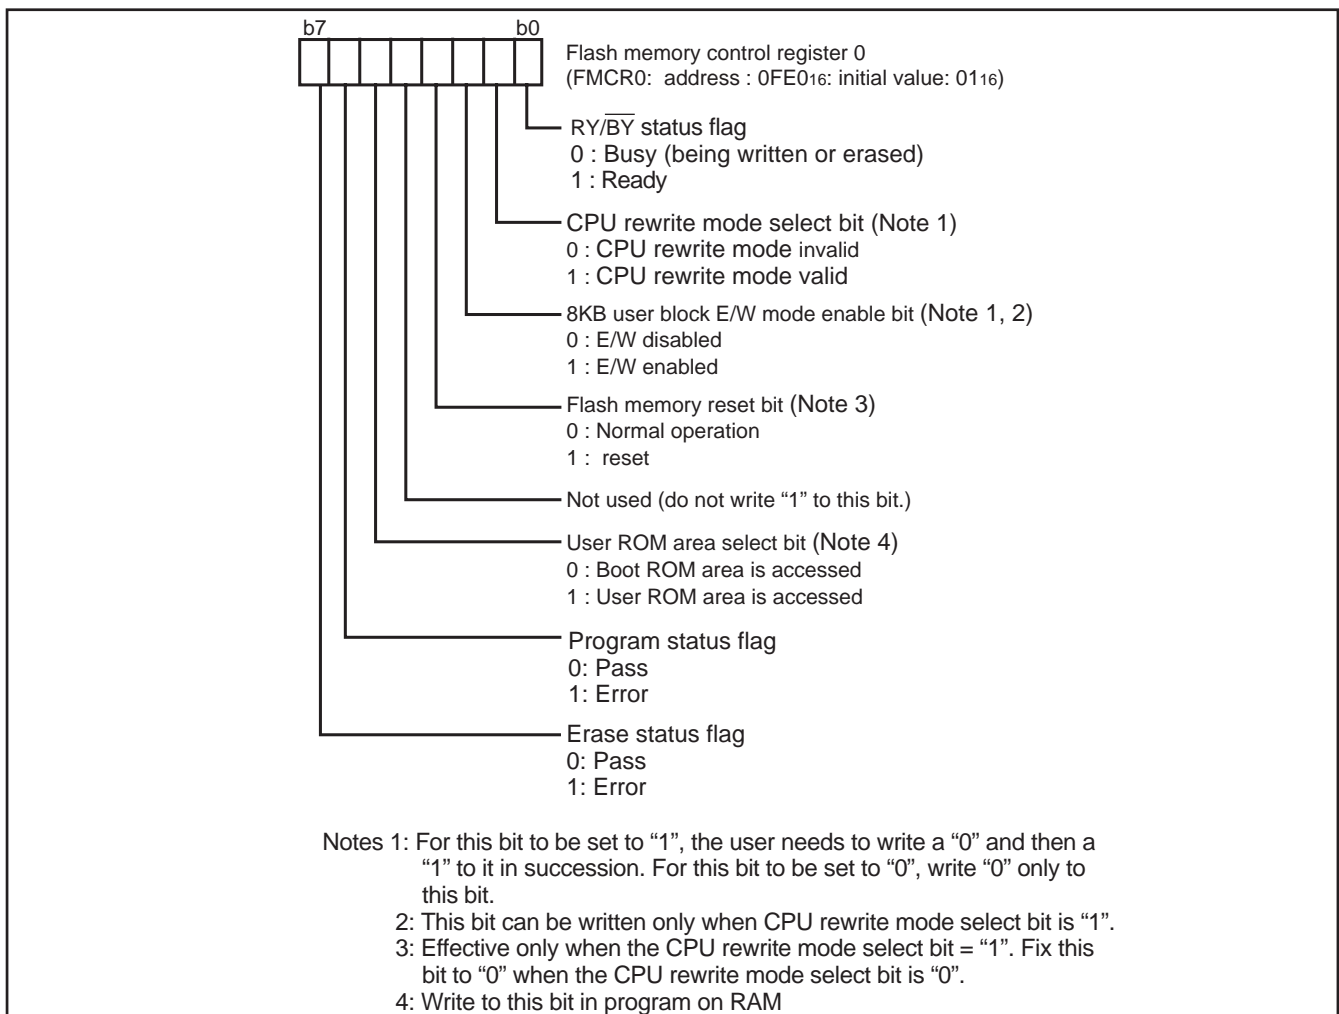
b7 b0

Flash memory control register 0
(FMCR0: address : $0FE0_{16}$: initial value: $01_{16}$)

RY/$\overline{BY}$ status flag
0 : Busy (being written or erased)
1 : Ready

CPU rewrite mode select bit (Note 1)
0 : CPU rewrite mode invalid
1 : CPU rewrite mode valid

8KB user block E/W mode enable bit (Note 1, 2)
0 : E/W disabled
1 : E/W enabled

Flash memory reset bit (Note 3)
0 : Normal operation
1 : reset

Not used (do not write “1” to this bit.)

User ROM area select bit (Note 4)
0 : Boot ROM area is accessed
1 : User ROM area is accessed

Program status flag
0: Pass
1: Error

Erase status flag
0: Pass
1: Error

Notes 1: For this bit to be set to “1”, the user needs to write a “0” and then a “1” to it in succession. For this bit to be set to “0”, write “0” only to this bit.
2: This bit can be written only when CPU rewrite mode select bit is “1”.
3: Effective only when the CPU rewrite mode select bit = “1”. Fix this bit to “0” when the CPU rewrite mode select bit is “0”.
4: Write to this bit in program on RAM